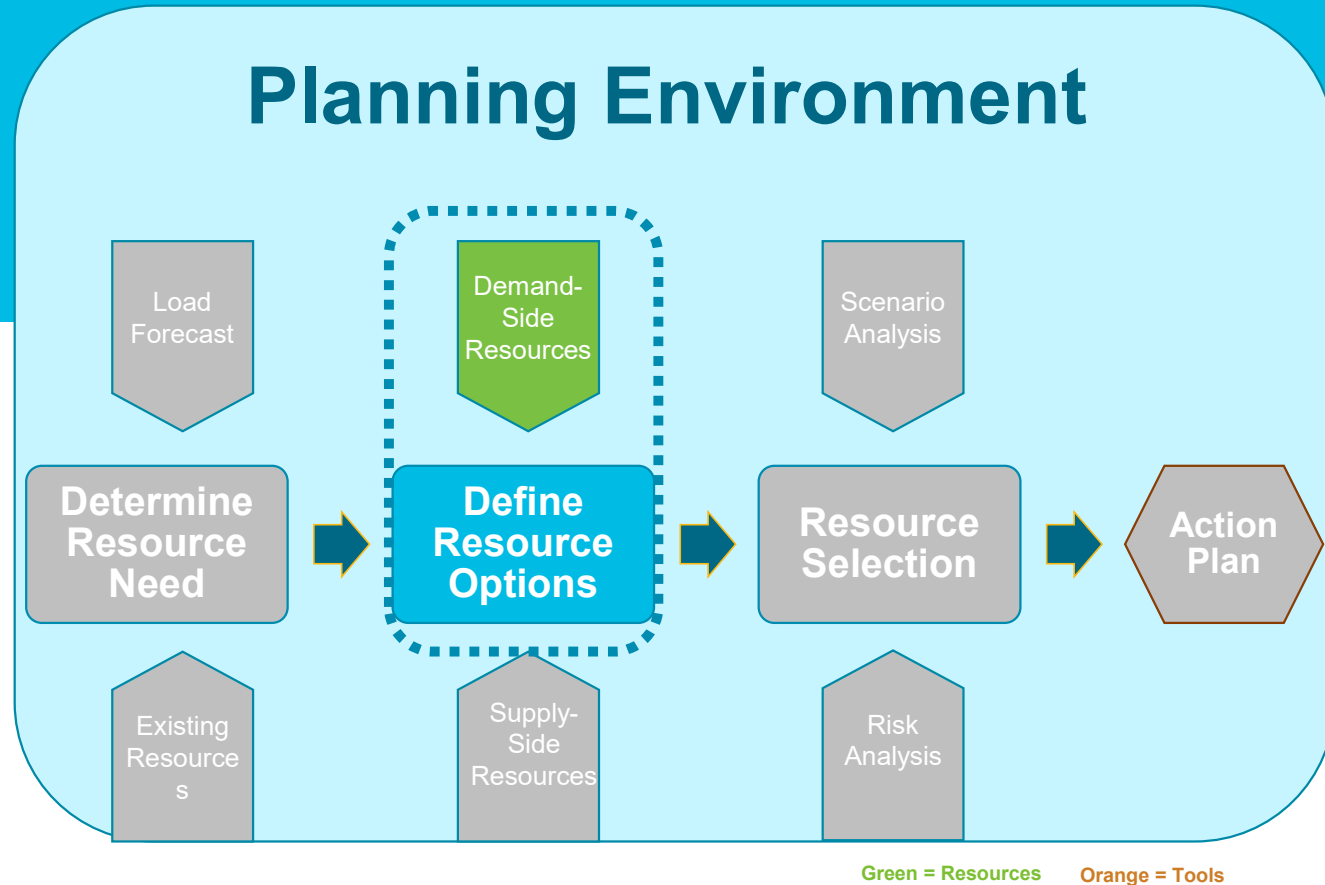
Planning Environment

Load Forecast

Demand-Side Resources

Scenario Analysis

Determine Resource Need

Define Resource Options

Resource Selection

Action Plan

Existing Resource s

Supply-Side Resources

Risk Analysis

Green = Resources Orange = Tools